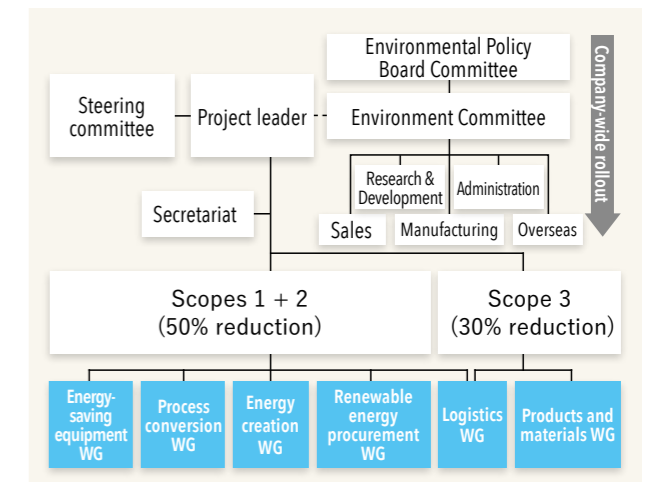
Environmental Policy Board Committee

Company-wide rollout

Steering committee

Project leader

Environment Committee

Research & Development

Administration

Secretariat

Sales

Manufacturing

Overseas

Scopes 1 + 2
(50% reduction)

Scope 3
(30% reduction)

Energy-saving equipment WG

Process conversion WG

Energy creation WG

Renewable energy procurement WG

Logistics WG

Products and materials WG